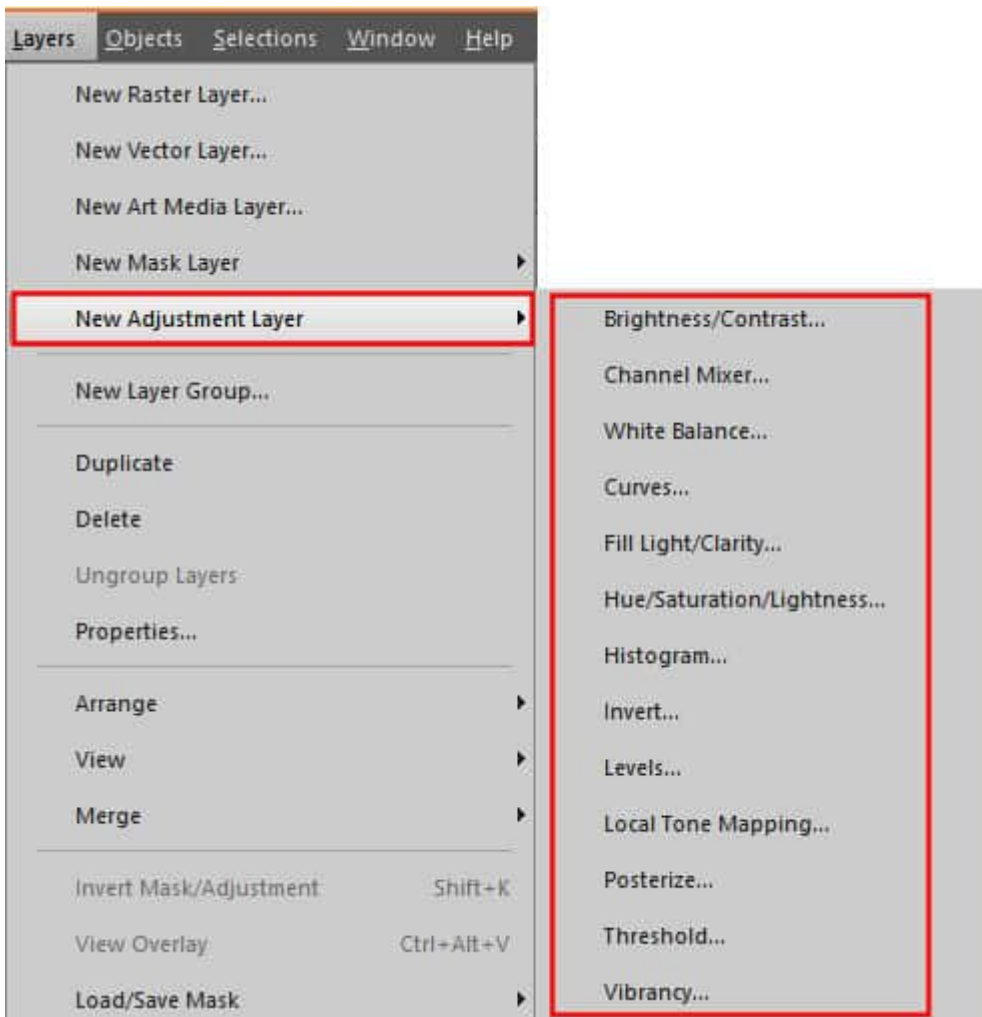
Layers Objects Selections Window Help

New Raster Layer...
New Vector Layer...
New Art Media Layer...
New Mask Layer
New Adjustment Layer
New Layer Group...
Duplicate
Delete
Ungroup Layers
Properties...
Arrange
View
Merge
Invert Mask/Adjustment Shift+K
View Overlay Ctrl+Alt+V
Load/Save Mask

Brightness/Contrast...
Channel Mixer...
White Balance...
Curves...
Fill Light/Clarity...
Hue/Saturation/Lightness...
Histogram...
Invert...
Levels...
Local Tone Mapping...
Posterize...
Threshold...
Vibrancy...